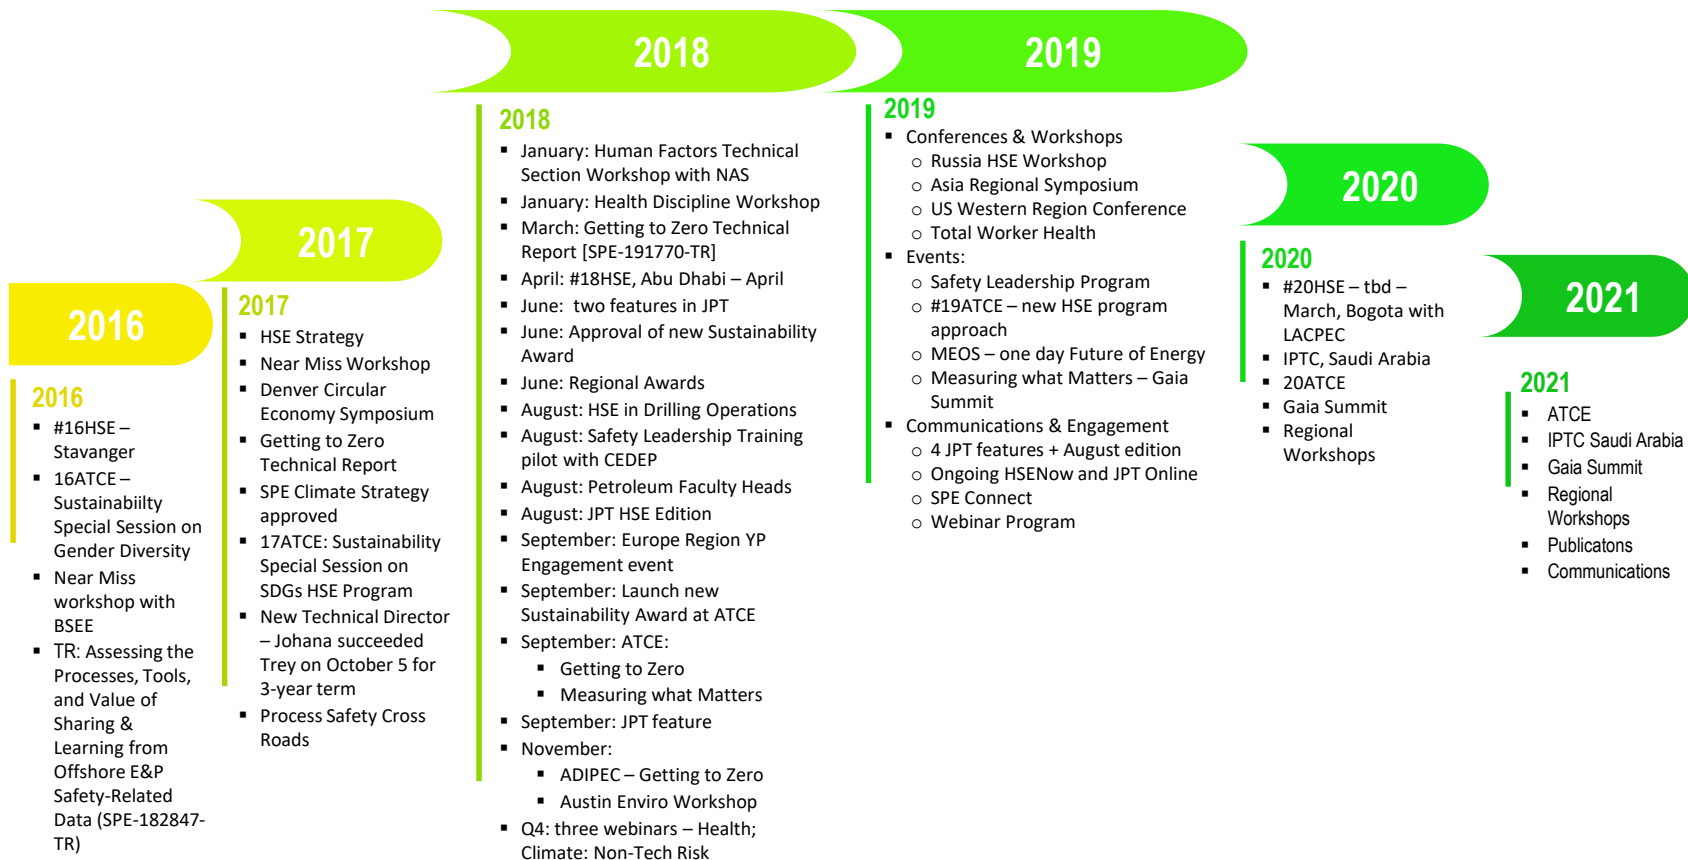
2016

2016
- #16HSE – Stavanger
- 16ATCE – Sustainabiilty Special Session on Gender Diversity
- Near Miss workshop with BSEE
- TR: Assessing the Processes, Tools, and Value of Sharing & Learning from Offshore E&P Safety-Related Data (SPE-182847-TR)

2017

2017
- HSE Strategy
- Near Miss Workshop
- Denver Circular Economy Symposium
- Getting to Zero Technical Report
- SPE Climate Strategy approved
- 17ATCE: Sustainability Special Session on SDGs HSE Program
- New Technical Director – Johana succeeded Trey on October 5 for 3-year term
- Process Safety Cross Roads

2018

2018
- January: Human Factors Technical Section Workshop with NAS
- January: Health Discipline Workshop
- March: Getting to Zero Technical Report [SPE-191770-TR]
- April: #18HSE, Abu Dhabi – April
- June: two features in JPT
- June: Approval of new Sustainability Award
- June: Regional Awards
- August: HSE in Drilling Operations
- August: Safety Leadership Training pilot with CEDEP
- August: Petroleum Faculty Heads
- August: JPT HSE Edition
- September: Europe Region YP Engagement event
- September: Launch new Sustainability Award at ATCE
- September: ATCE:
  - Getting to Zero
  - Measuring what Matters
- September: JPT feature
- November:
  - ADIPEC – Getting to Zero
  - Austin Enviro Workshop
- Q4: three webinars – Health; Climate: Non-Tech Risk

2019

2019
- Conferences & Workshops
  - Russia HSE Workshop
  - Asia Regional Symposium
  - US Western Region Conference
  - Total Worker Health
- Events:
  - Safety Leadership Program
  - #19ATCE – new HSE program approach
  - MEOS – one day Future of Energy
  - Measuring what Matters – Gaia Summit
- Communications & Engagement
  - 4 JPT features + August edition
  - Ongoing HSENow and JPT Online
  - SPE Connect
  - Webinar Program

2020

2020
- #20HSE – tbd – March, Bogota with LACPEC
- IPTC, Saudi Arabia
- 20ATCE
- Gaia Summit
- Regional Workshops

2021

2021
- ATCE
- IPTC Saudi Arabia
- Gaia Summit
- Regional Workshops
- Publicatons
- Communications